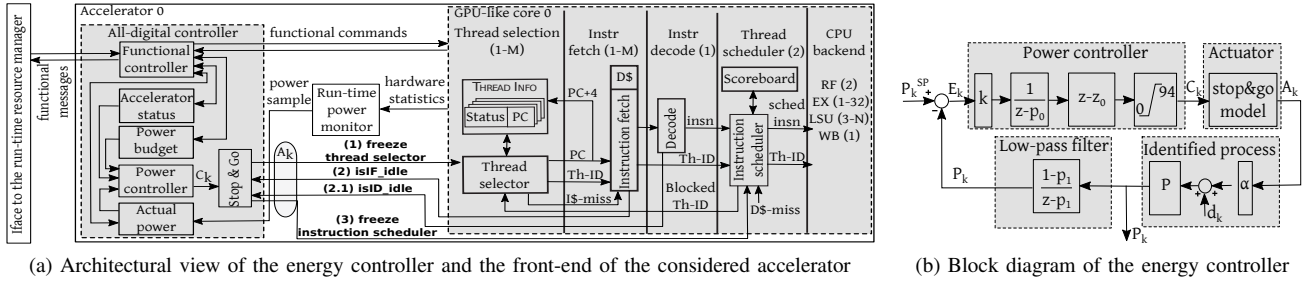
Iface to the run-time resource manager

functional messages

Accelerator 0

All-digital controller

Functional controller

Accelerator status

Power budget

Power controller

$C_k$

Actual power

Stop & Go

$A_k$

functional commands

power sample

Run-time power monitor

hardware statistics

(1) freeze thread selector

(2) isIF_idle

(2.1) isID_idle

(3) freeze instruction scheduler

GPU-like core 0

Thread selection (1-M)

THREAD INFO

Status PC

Thread selector

PC+4

PC

Th-ID

I\$-miss

Instr fetch (1-M)

D\$

Instruction fetch

Instr decode (1)

Decode

insn

Th-ID

Blocked Th-ID

Thread scheduler (2)

Scoreboard

Instruction scheduler

sched insn

Th-ID

D\$-miss

CPU backend

RF (2)
EX (1-32)
LSU (3-N)
WB (1)

(a) Architectural view of the energy controller and the front-end of the considered accelerator

$P_k^{SP}$

$E_k$

Power controller

k

$\frac{1}{z-p_0}$

$z-z_0$

0 94

$C_k$

Actuator

stop&go model

$A_k$

Low-pass filter

$P_k$

$\frac{1-p_1}{z-p_1}$

Identified process

P

$d_k$

α

$P_k$

(b) Block diagram of the energy controller